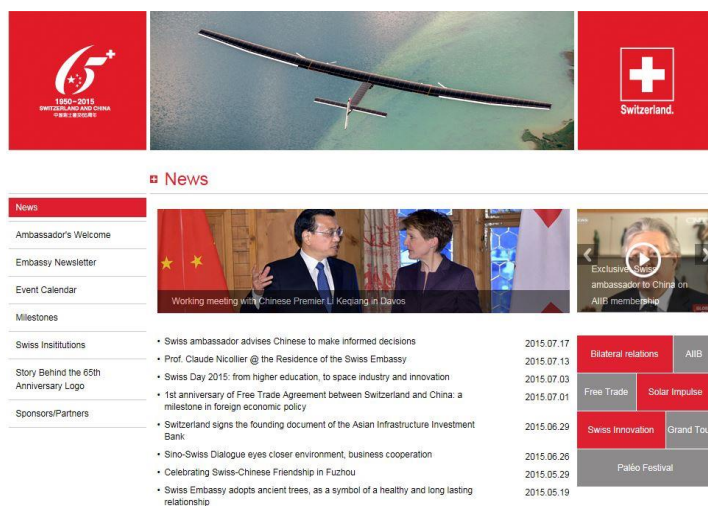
65
1950~2015
SWITZERLAND AND CHINA
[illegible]

Switzerland.

News

News
Ambassador's Welcome
Embassy Newsletter
Event Calendar
Milestones
Swiss Insititutions
Story Behind the 65th Anniversary Logo
Sponsors/Partners

Working meeting with Chinese Premier Li Keqiang in Davos

Exclusive: Swiss ambassador to China on AIIB membership

• Swiss ambassador advises Chinese to make informed decisions 2015.07.17
• Prof. Claude Nicollier @ the Residence of the Swiss Embassy 2015.07.13
• Swiss Day 2015: from higher education, to space industry and innovation 2015.07.03
• 1st anniversary of Free Trade Agreement between Switzerland and China: a milestone in foreign economic policy 2015.07.01
• Switzerland signs the founding document of the Asian Infrastructure Investment Bank 2015.06.29
• Sino-Swiss Dialogue eyes closer environment, business cooperation 2015.06.26
• Celebrating Swiss-Chinese Friendship in Fuzhou 2015.05.29
• Swiss Embassy adopts ancient trees, as a symbol of a healthy and long lasting relationship 2015.05.19

Bilateral relations
AIIB
Free Trade
Solar Impulse
Swiss Innovation
Grand Tou
Paléo Festival